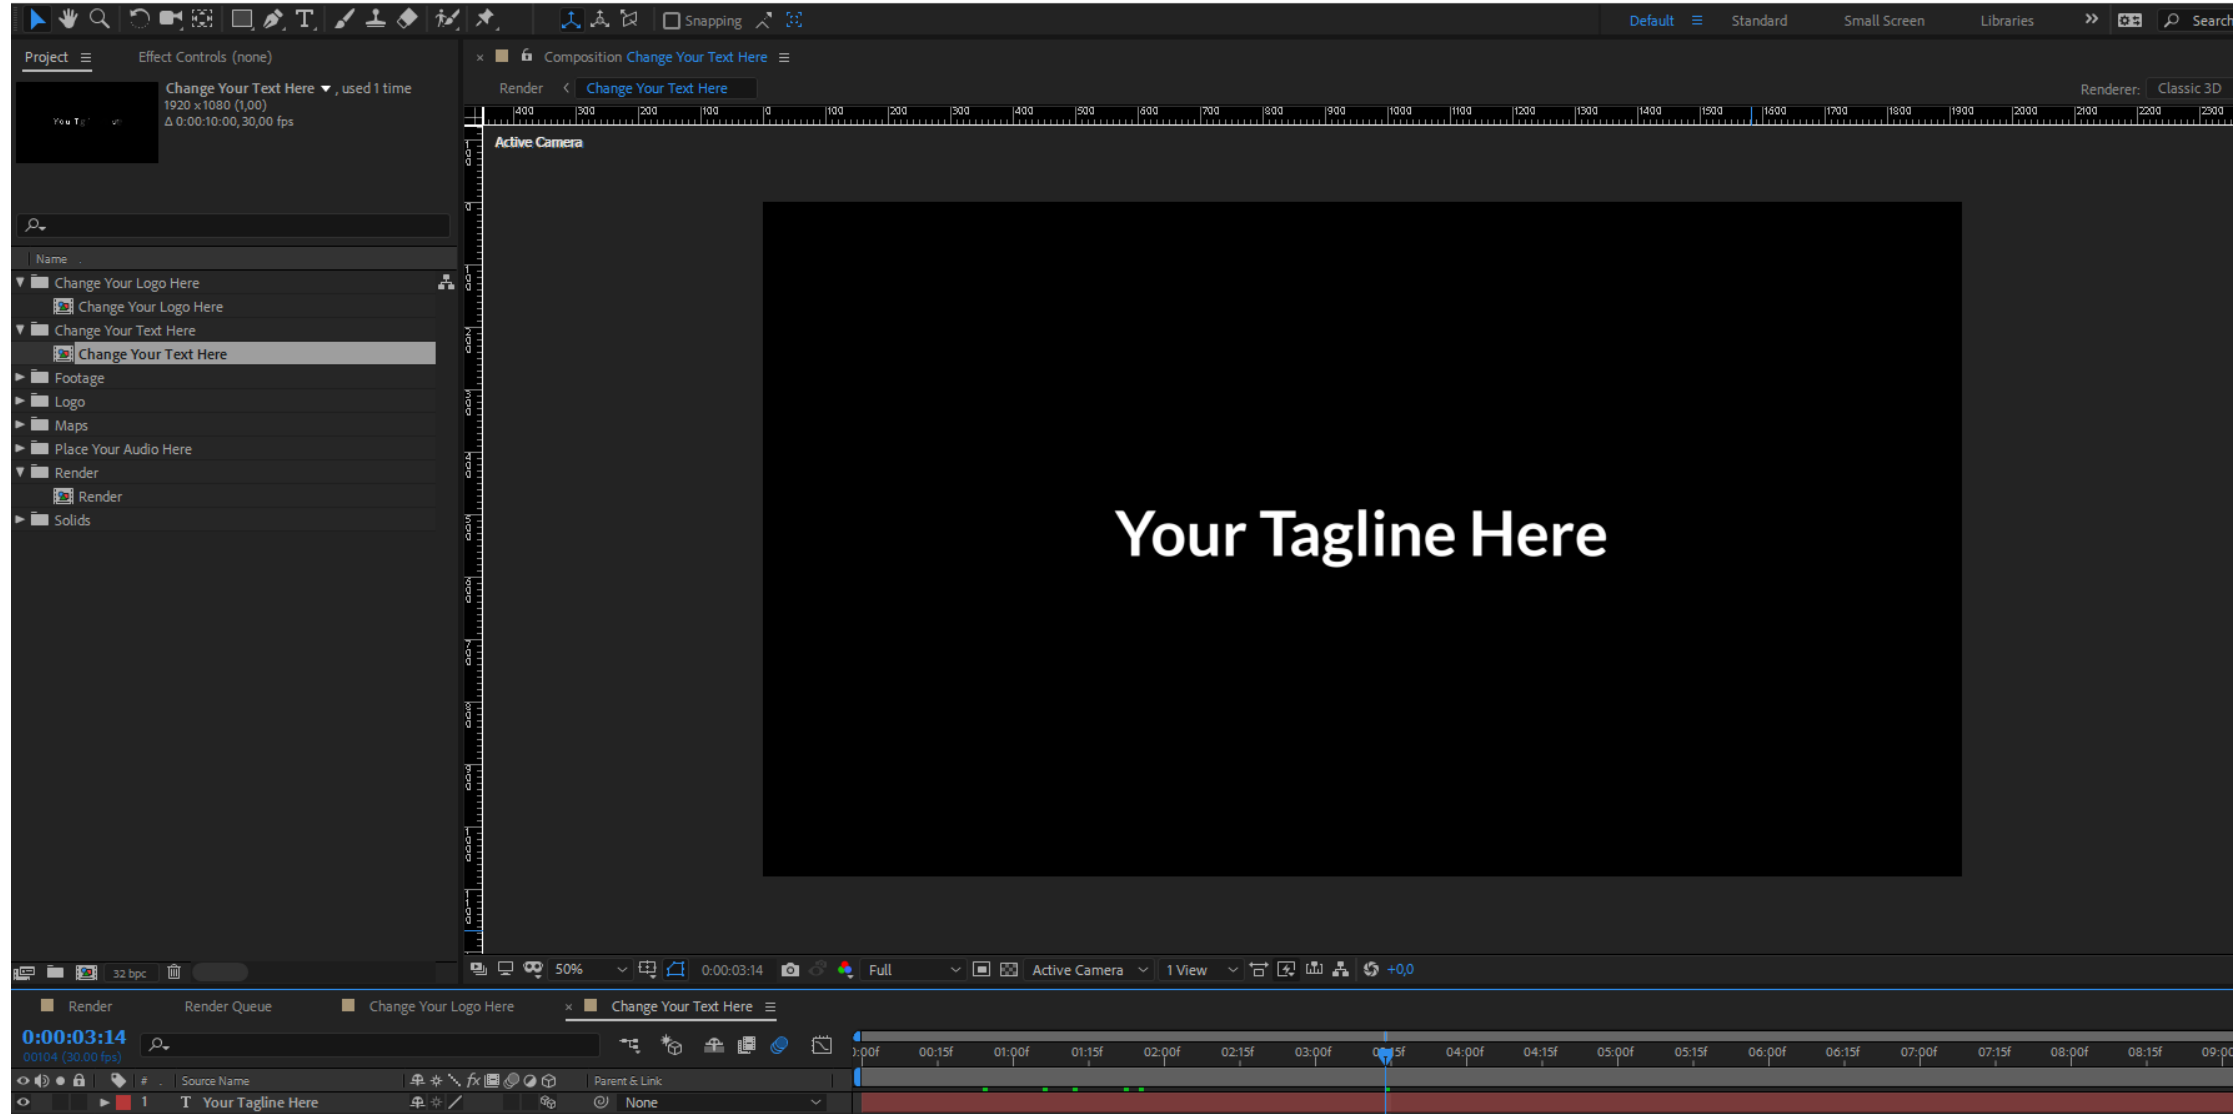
Snapping
Default
Standard
Small Screen
Libraries
Search

Project
Effect Controls (none)

Change Your Text Here, used 1 time
1920 x 1080 (1,00)
Δ 0:00:10:00, 30,00 fps

Name

Change Your Logo Here
Change Your Logo Here
Change Your Text Here
Change Your Text Here
Footage
Logo
Maps
Place Your Audio Here
Render
Render
Solids

32 bpc

Composition Change Your Text Here
Render
Change Your Text Here
Renderer: Classic 3D

Active Camera

Your Tagline Here

50%
0:00:03:14
Full
Active Camera
1 View
+0,0

Render
Render Queue
Change Your Logo Here
Change Your Text Here

0:00:03:14
00104 (30.00 fps)

:00f 00:15f 01:00f 01:15f 02:00f 02:15f 03:00f 03:15f 04:00f 04:15f 05:00f 05:15f 06:00f 06:15f 07:00f 07:15f 08:00f 08:15f 09:00

Source Name
Parent & Link
1 Your Tagline Here
None